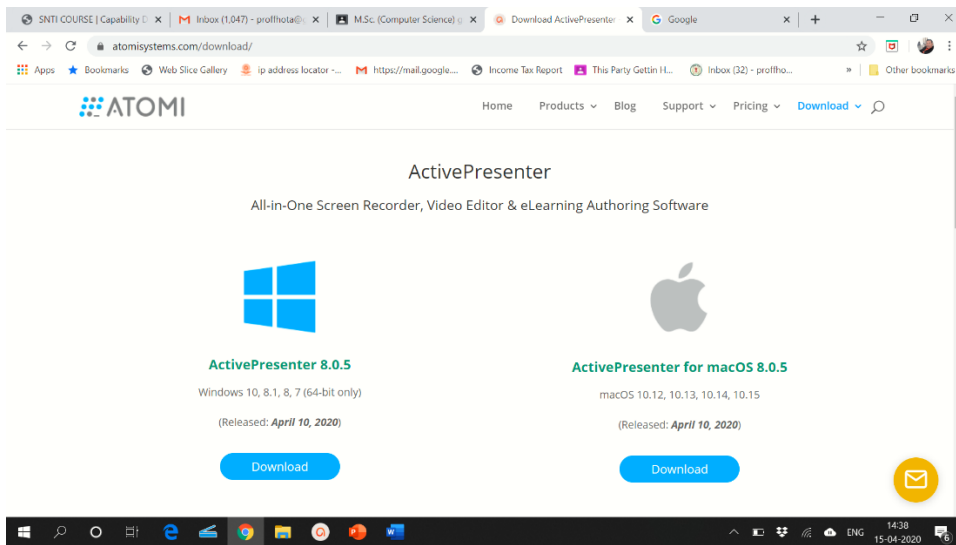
SNTI COURSE | Capability D ×
Inbox (1,047) - proffhota@ ×
M.Sc. (Computer Science) ×
Download ActivePresenter ×
Google ×
+

atomisystems.com/download/

Apps
Bookmarks
Web Slice Gallery
ip address locator -...
https://mail.google....
Income Tax Report
This Party Gettin H...
Inbox (32) - proffho...
»
Other bookmarks

ATOMI

Home
Products
Blog
Support
Pricing
Download

ActivePresenter

All-in-One Screen Recorder, Video Editor & eLearning Authoring Software

ActivePresenter 8.0.5

Windows 10, 8.1, 8, 7 (64-bit only)

(Released: **April 10, 2020**)

Download

ActivePresenter for macOS 8.0.5

macOS 10.12, 10.13, 10.14, 10.15

(Released: **April 10, 2020**)

Download

ENG
14:38
15-04-2020
6